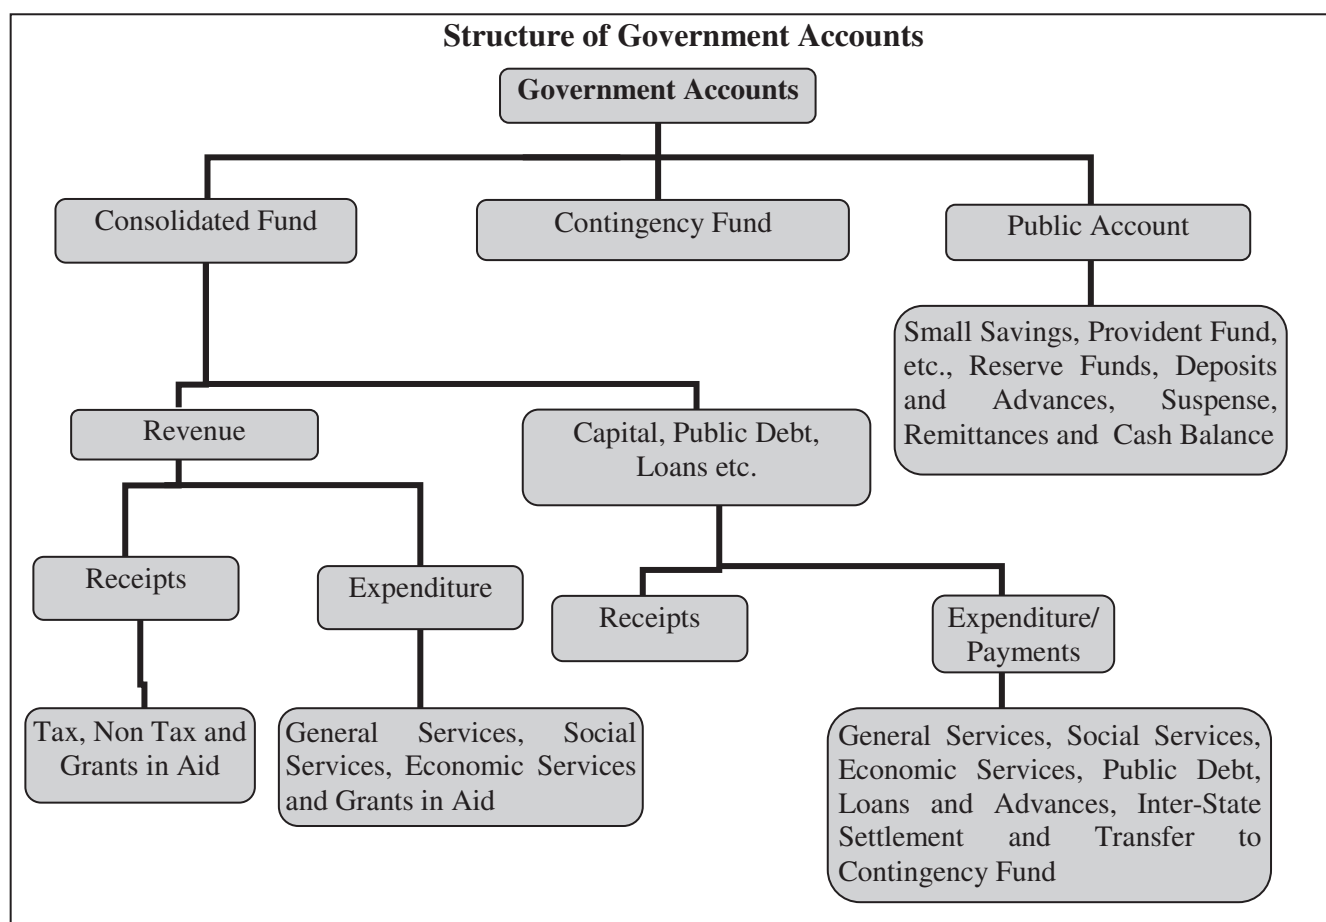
Structure of Government Accounts

Government Accounts

Consolidated Fund

Contingency Fund

Public Account

Small Savings, Provident Fund, etc., Reserve Funds, Deposits and Advances, Suspense, Remittances and Cash Balance

Revenue

Capital, Public Debt, Loans etc.

Receipts

Expenditure

Receipts

Expenditure/ Payments

Tax, Non Tax and Grants in Aid

General Services, Social Services, Economic Services and Grants in Aid

General Services, Social Services, Economic Services, Public Debt, Loans and Advances, Inter-State Settlement and Transfer to Contingency Fund